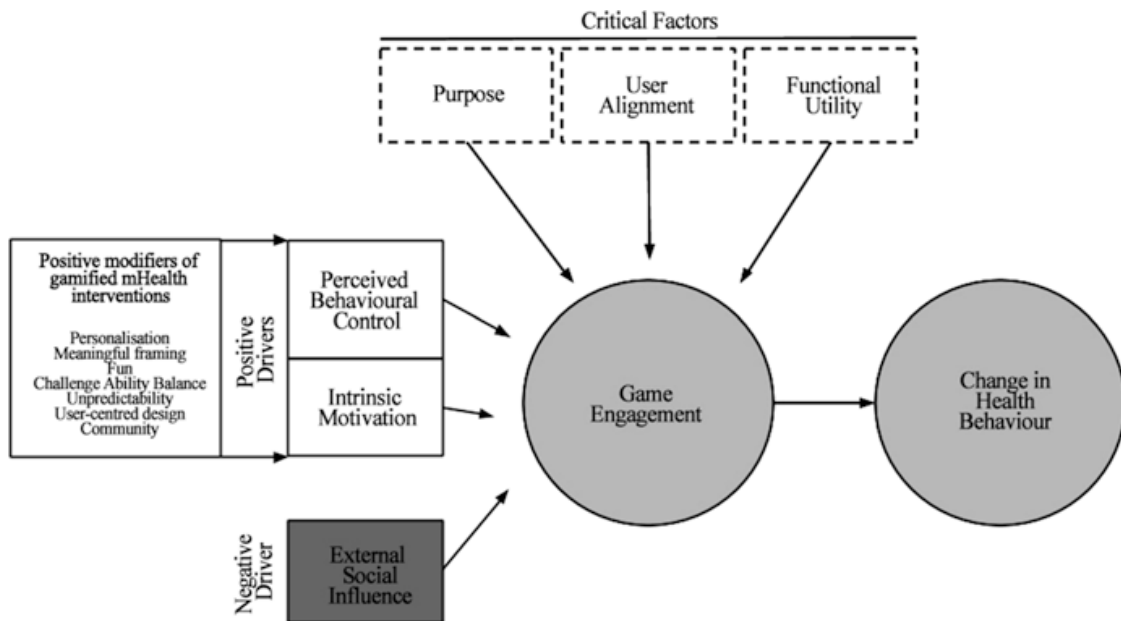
Critical Factors

Purpose

User Alignment

Functional Utility

Positive modifiers of gamified mHealth interventions

Personalisation
Meaningful framing
Fun
Challenge Ability Balance
Unpredictability
User-centred design
Community

Positive Drivers

Perceived Behavioural Control

Intrinsic Motivation

Game Engagement

Change in Health Behaviour

Negative Driver

External Social Influence